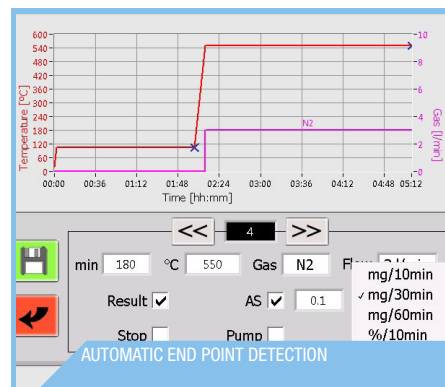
600
560
520
480
440
400
360
320
280
240
200
160
120
80
40
0

Temperature [°C]

10
8
6
4
2
0

Gas [l/min]

N2

00:00 00:36 01:12 01:48 02:24 03:00 03:36 04:12 04:48 05:12

Time [hh:mm]

<< 4 >>

min 180 °C 550 Gas N2 Flow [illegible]

Result ✓ AS ✓ 0.1

Stop Pump

mg/10min
✓ mg/30min
mg/60min
%/10min

AUTOMATIC END POINT DETECTION